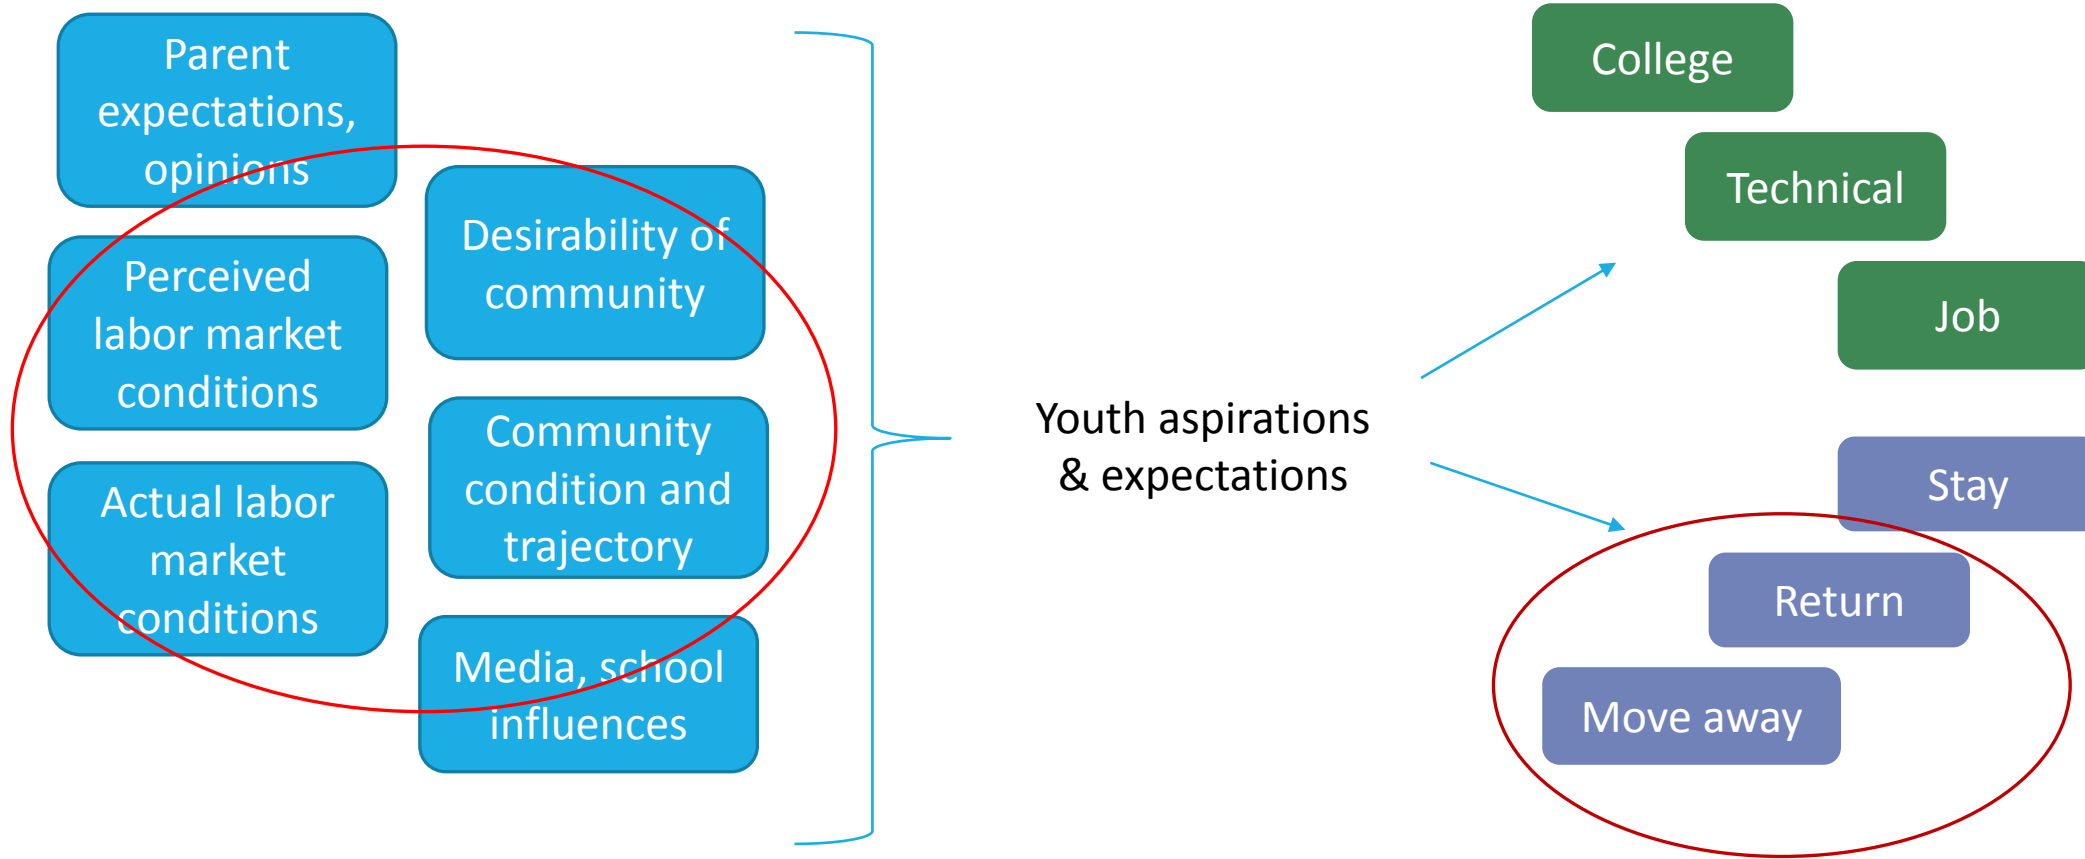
Parent expectations, opinions

Perceived labor market conditions

Actual labor market conditions

Desirability of community

Community condition and trajectory

Media, school influences

Youth aspirations & expectations

College

Technical

Job

Stay

Return

Move away